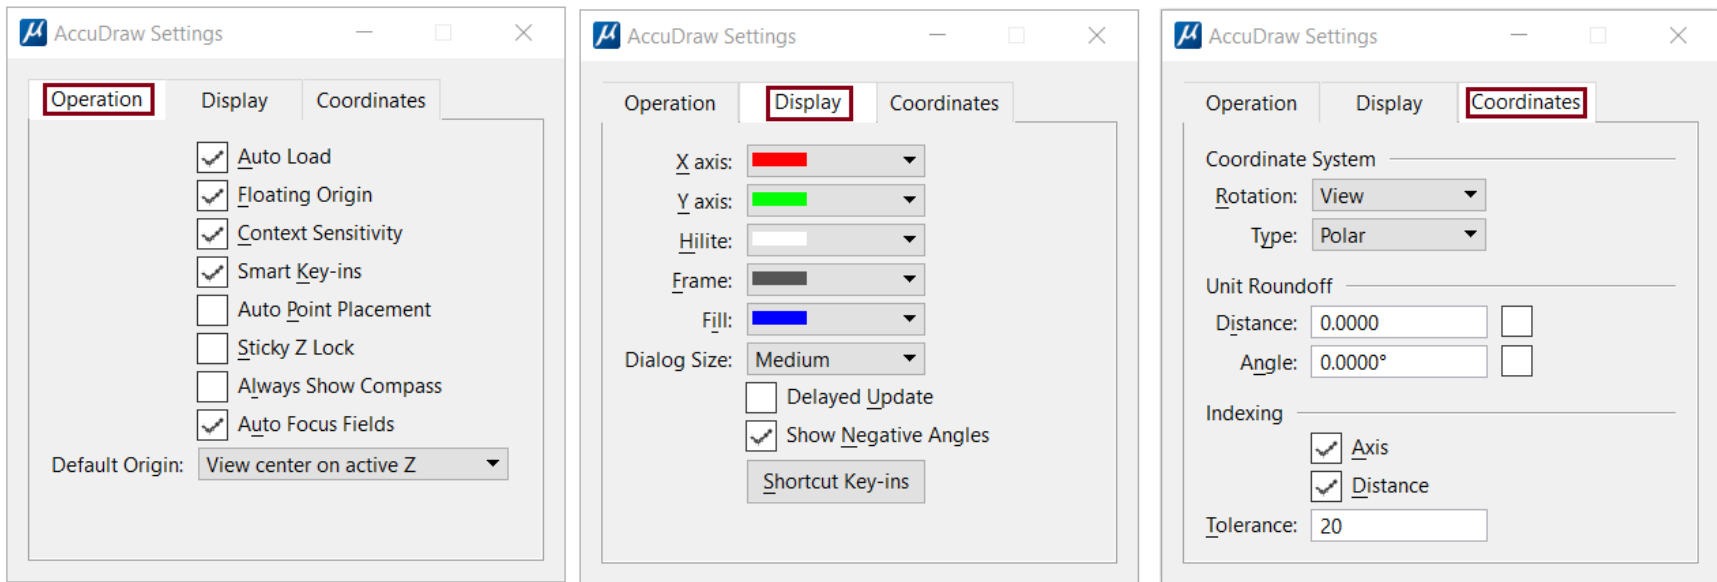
AccuDraw Settings

Operation Display Coordinates

Auto Load
Floating Origin
Context Sensitivity
Smart Key-ins
Auto Point Placement
Sticky Z Lock
Always Show Compass
Auto Focus Fields

Default Origin: View center on active Z

AccuDraw Settings

Operation Display Coordinates

X axis:
Y axis:
Hilite:
Frame:
Fill:
Dialog Size: Medium

Delayed Update
Show Negative Angles

Shortcut Key-ins

AccuDraw Settings

Operation Display Coordinates

Coordinate System
Rotation: View
Type: Polar

Unit Roundoff
Distance: 0.0000
Angle: 0.0000°

Indexing
Axis
Distance
Tolerance: 20